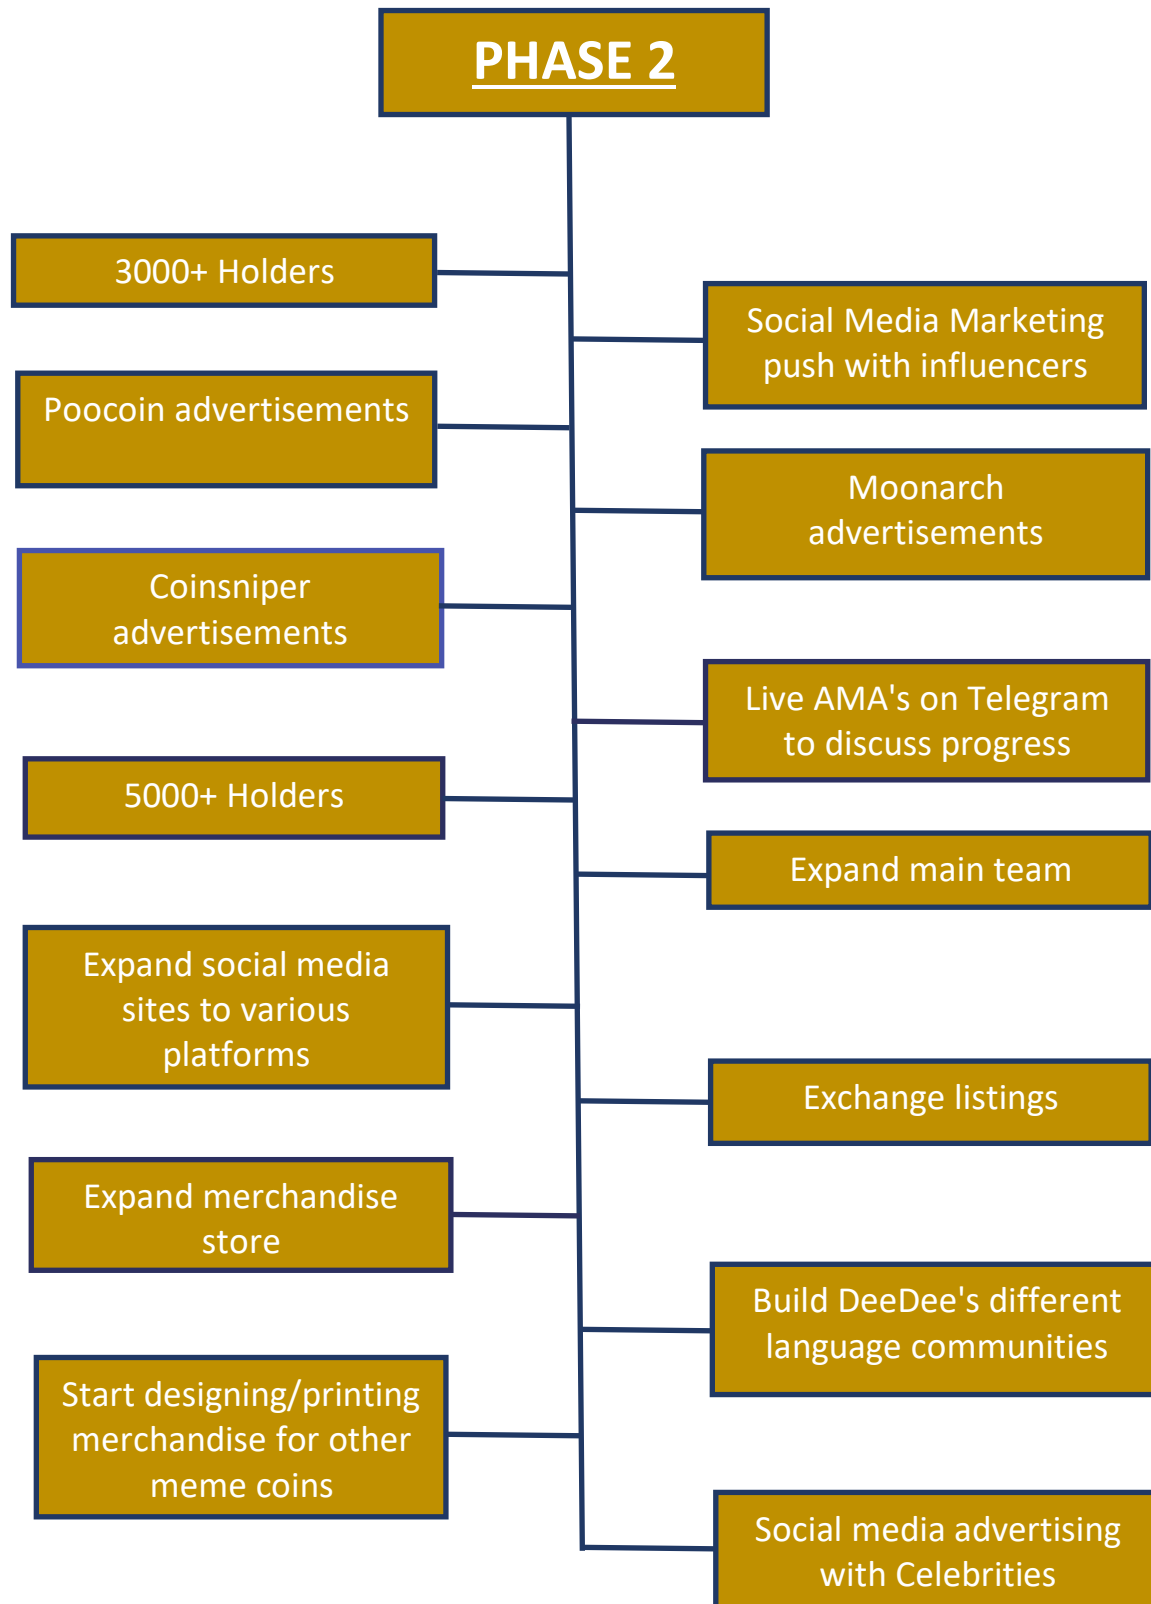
PHASE 2

3000+ Holders

Social Media Marketing push with influencers

Poocoin advertisements

Moonarch advertisements

Coinsniper advertisements

Live AMA's on Telegram to discuss progress

5000+ Holders

Expand main team

Expand social media sites to various platforms

Exchange listings

Expand merchandise store

Build DeeDee's different language communities

Start designing/printing merchandise for other meme coins

Social media advertising with Celebrities